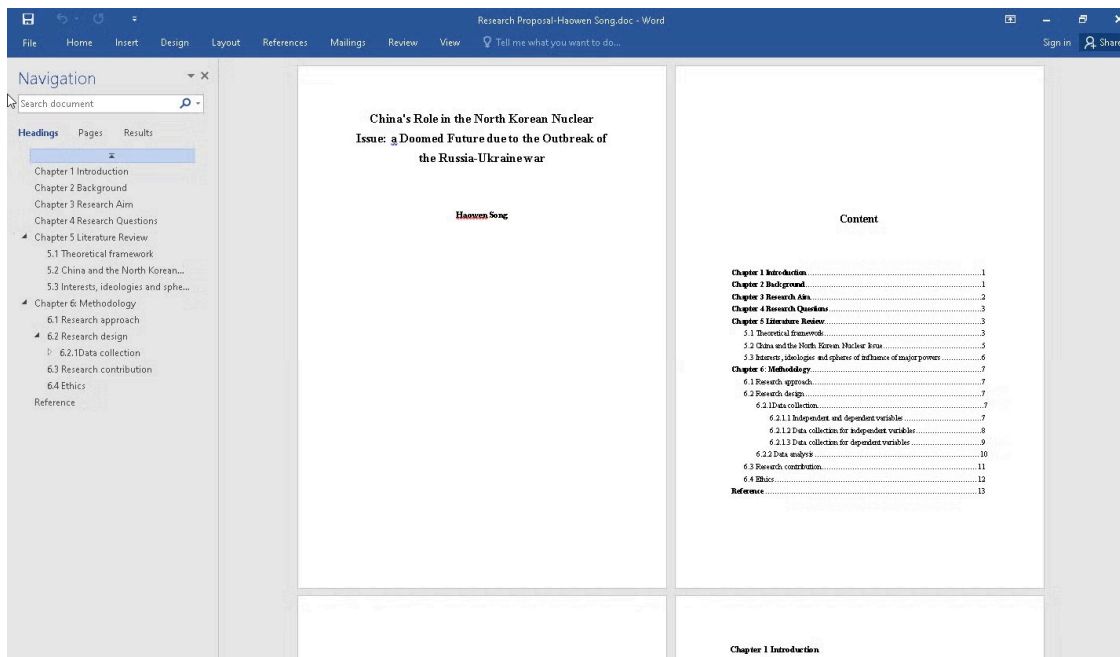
Research Proposal-Haowen Song.doc - Word

File Home Insert Design Layout References Mailings Review View Tell me what you want to do...

Sign in Share

Navigation

Search document

Headings Pages Results

Chapter 1 Introduction
Chapter 2 Background
Chapter 3 Research Aim
Chapter 4 Research Questions
Chapter 5 Literature Review
5.1 Theoretical framework
5.2 China and the North Korean...
5.3 Interests, ideologies and sphe...
Chapter 6: Methodology
6.1 Research approach
6.2 Research design
6.2.1Data collection
6.3 Research contribution
6.4 Ethics
Reference

China's Role in the North Korean Nuclear Issue: a Doomed Future due to the Outbreak of the Russia-Ukraine war

Haowen Song

Content

Chapter 1 Introduction....1
Chapter 2 Background....1
Chapter 3 Research Aim....2
Chapter 4 Research Questions....3
Chapter 5 Literature Review....3
5.1 Theoretical framework....3
5.2 China and the North Korean Nuclear Issue....5
5.3 Interests, ideologies and spheres of influence of major powers....6
Chapter 6: Methodology....7
6.1 Research approach....7
6.2 Research design....7
6.2.1Data collection....7
6.2.1.1 Independent and dependent variables....7
6.2.1.2 Data collection for independent variables....8
6.2.1.3 Data collection for dependent variables....9
6.2.2 Data analysis....10
6.3 Research contribution....11
6.4 Ethics....12
Reference....13

Chapter 1 Introduction